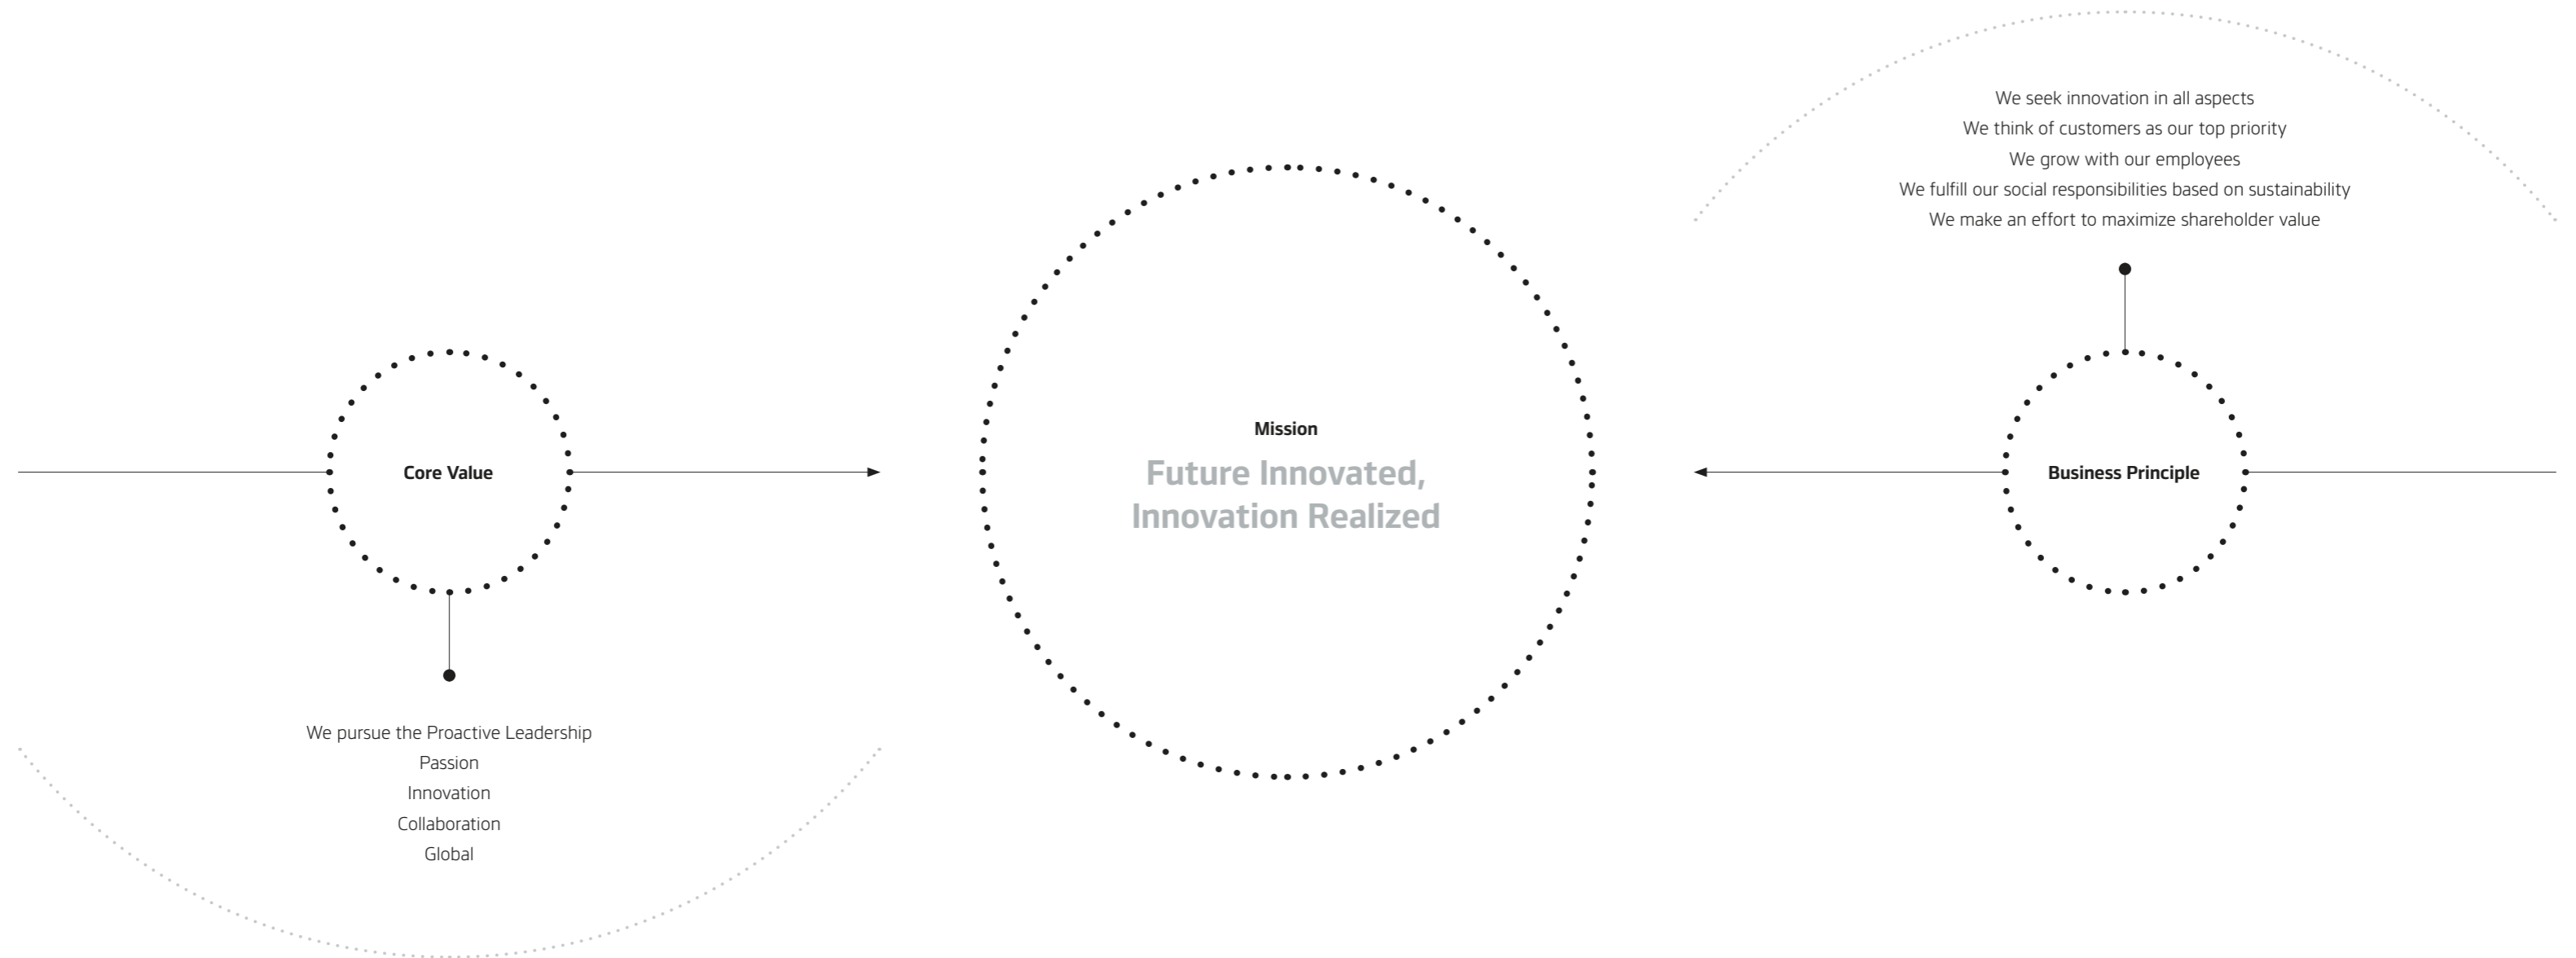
We seek innovation in all aspects
We think of customers as our top priority
We grow with our employees
We fulfill our social responsibilities based on sustainability
We make an effort to maximize shareholder value

Core Value

Mission
Future Innovated, Innovation Realized

Business Principle

We pursue the Proactive Leadership
Passion
Innovation
Collaboration
Global